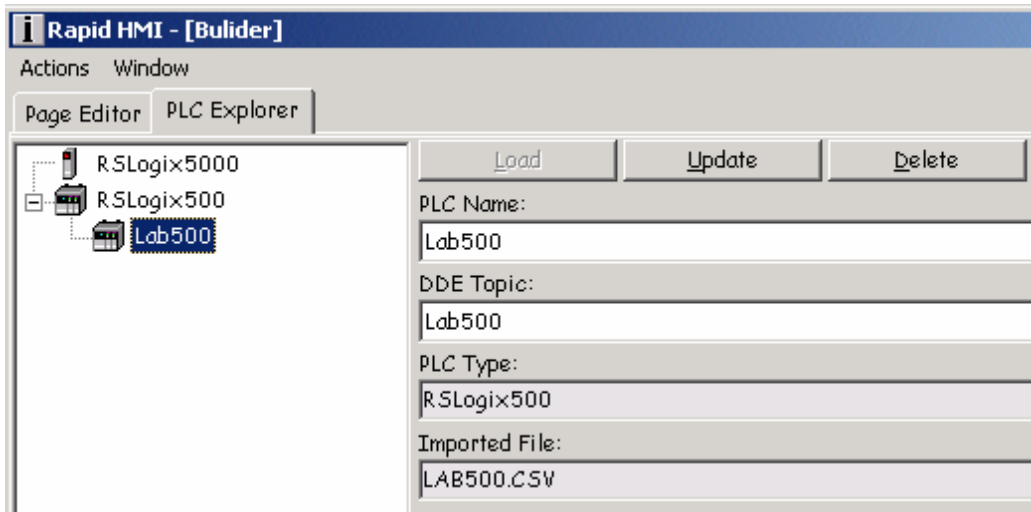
Rapid HMI - [Bulider]

Actions Window

Page Editor PLC Explorer

RSLogix5000
RSLogix500
Lab500

Load Update Delete

PLC Name:
Lab500

DDE Topic:
Lab500

PLC Type:
RSLogix500

Imported File:
LAB500.CSV